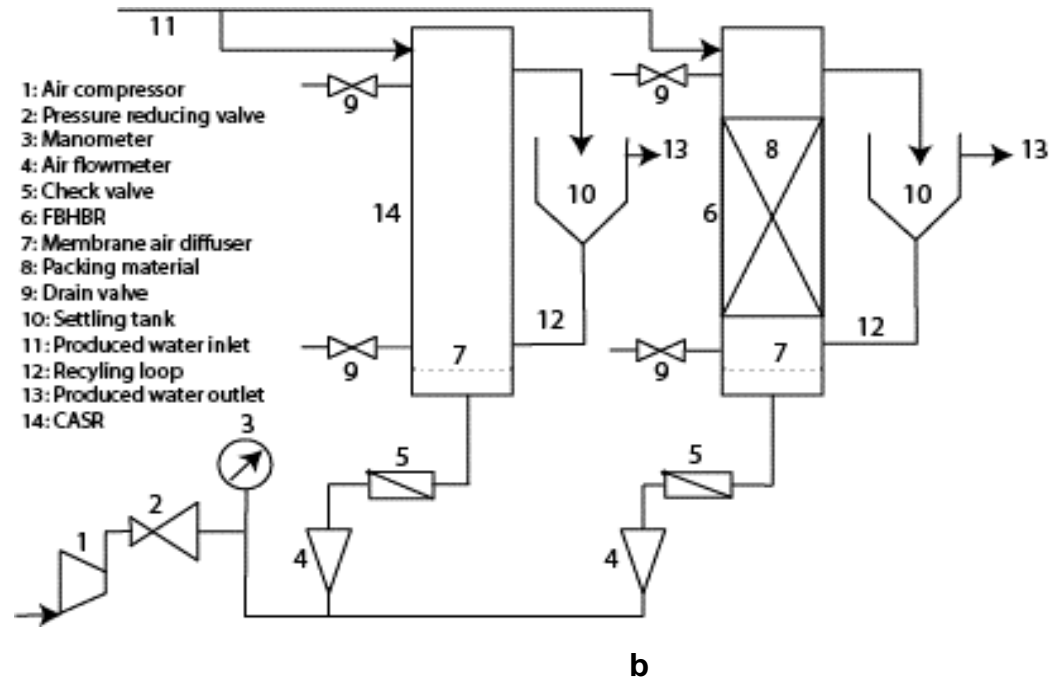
11

1: Air compressor
2: Pressure reducing valve
3: Manometer
4: Air flowmeter
5: Check valve
6: FBHBR
7: Membrane air diffuser
8: Packing material
9: Drain valve
10: Settling tank
11: Produced water inlet
12: Recyling loop
13: Produced water outlet
14: CASR

9
13
10
14
12
9
7
3
5
2
1
4

9
8
13
6
10
12
9
7
5
4

b